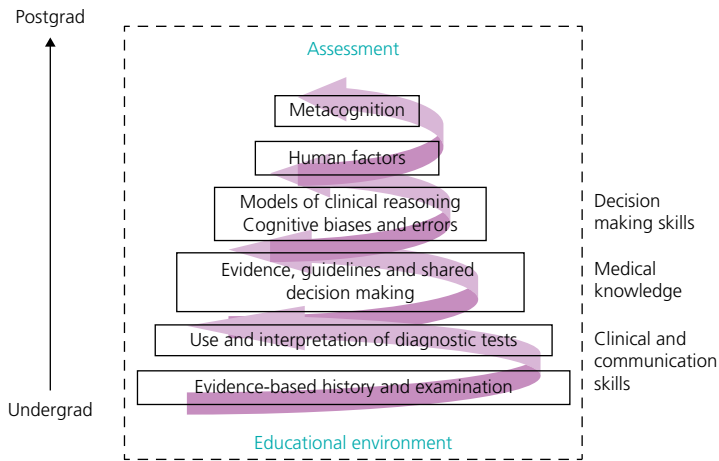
Postgrad

Undergrad

Assessment

Metacognition

Human factors

Models of clinical reasoning
Cognitive biases and errors

Evidence, guidelines and shared decision making

Use and interpretation of diagnostic tests

Evidence-based history and examination

Educational environment

Decision making skills

Medical knowledge

Clinical and communication skills